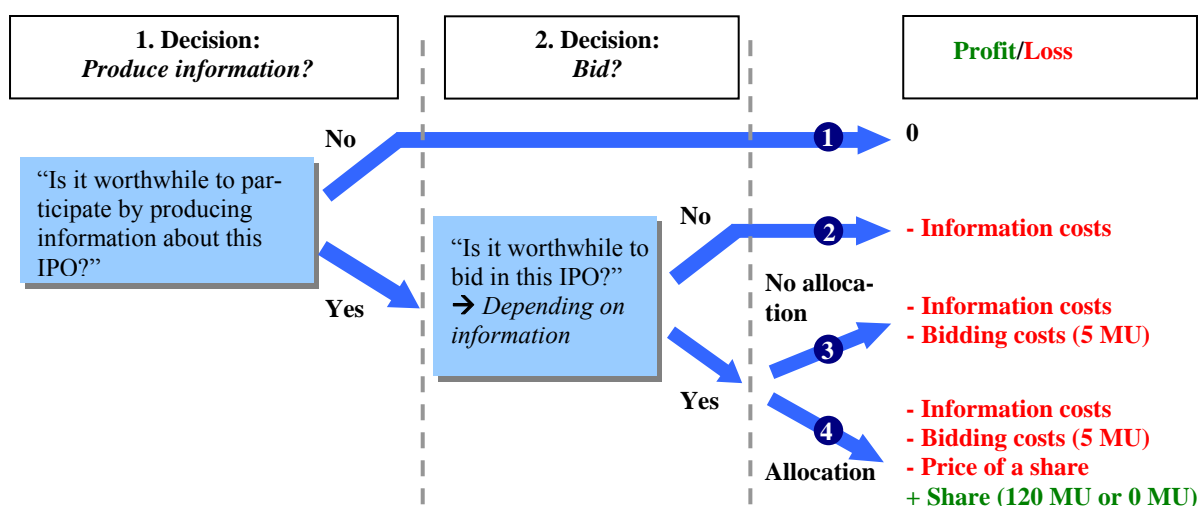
1. Decision:
*Produce information?*

2. Decision:
*Bid?*

Profit/Loss

No

1

0

"Is it worthwhile to participate by producing information about this IPO?"

Yes

No

"Is it worthwhile to bid in this IPO?"
→ *Depending on information*

2

- Information costs

No allocation

3

- Information costs
- Bidding costs (5 MU)

Yes

4

- Information costs
- Bidding costs (5 MU)
- Price of a share
+ Share (120 MU or 0 MU)

Allocation